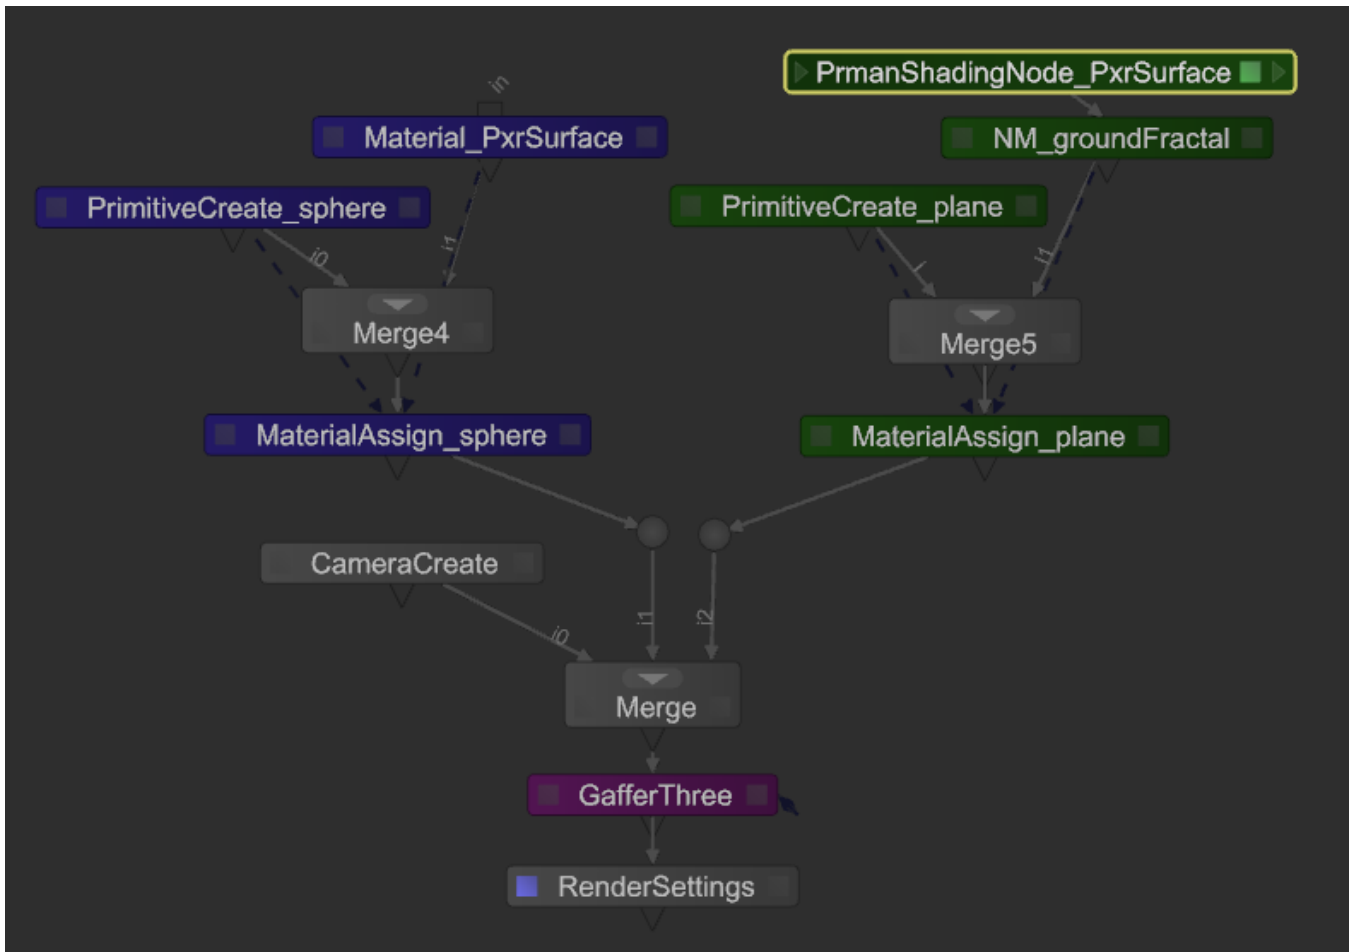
PrmanShadingNode_PxrSurface

in

Material_PxrSurface

NM_groundFractal

PrimitiveCreate_sphere

PrimitiveCreate_plane

i0

i1

i1

Merge4

Merge5

MaterialAssign_sphere

MaterialAssign_plane

CameraCreate

i0

i1

i2

Merge

GafferThree

RenderSettings